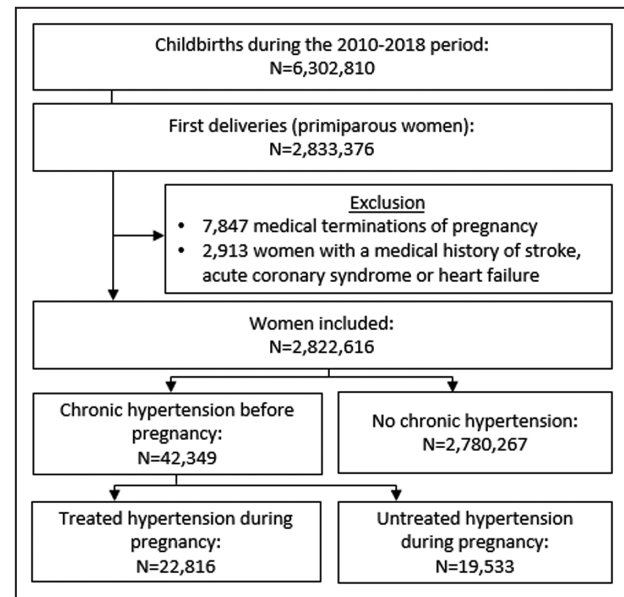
Childbirths during the 2010-2018 period:
N=6,302,810

First deliveries (primiparous women):
N=2,833,376

Exclusion
• 7,847 medical terminations of pregnancy
• 2,913 women with a medical history of stroke, acute coronary syndrome or heart failure

Women included:
N=2,822,616

Chronic hypertension before pregnancy:
N=42,349

No chronic hypertension:
N=2,780,267

Treated hypertension during pregnancy:
N=22,816

Untreated hypertension during pregnancy:
N=19,533